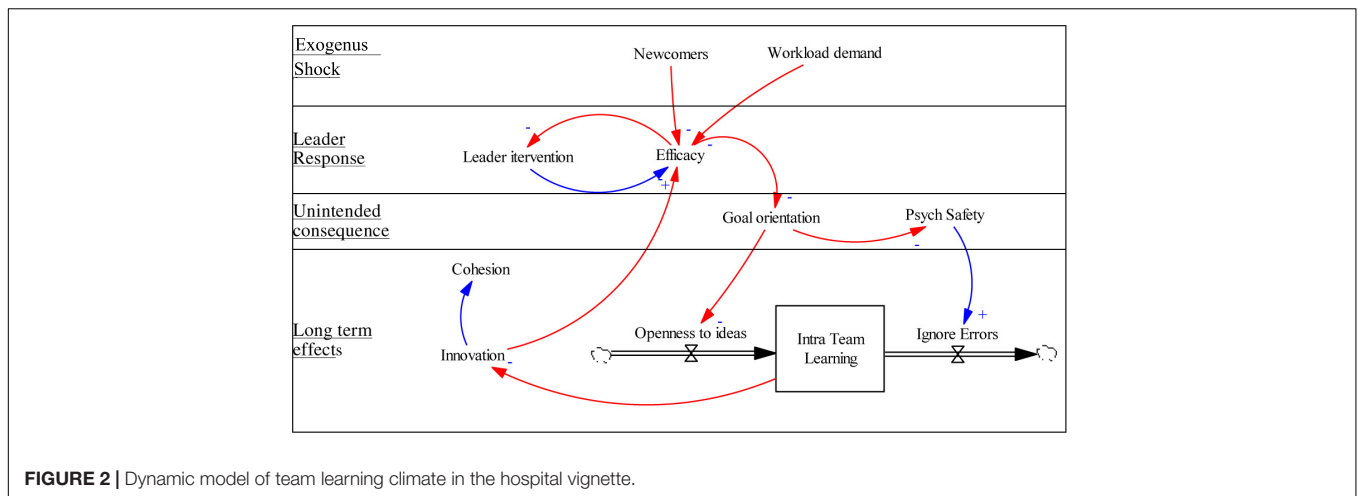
Exogenus Shock

Newcomers

Workload demand

Leader Response

Leader itervention

Efficacy

-

-

-

+

Unintended consequence

Goal orientation

-

Psych Safety

-

Long term effects

Cohesion

Openness to ideas

-

Intra Team Learning

Ignore Errors

+

Innovation

-

**FIGURE 2 |** Dynamic model of team learning climate in the hospital vignette.